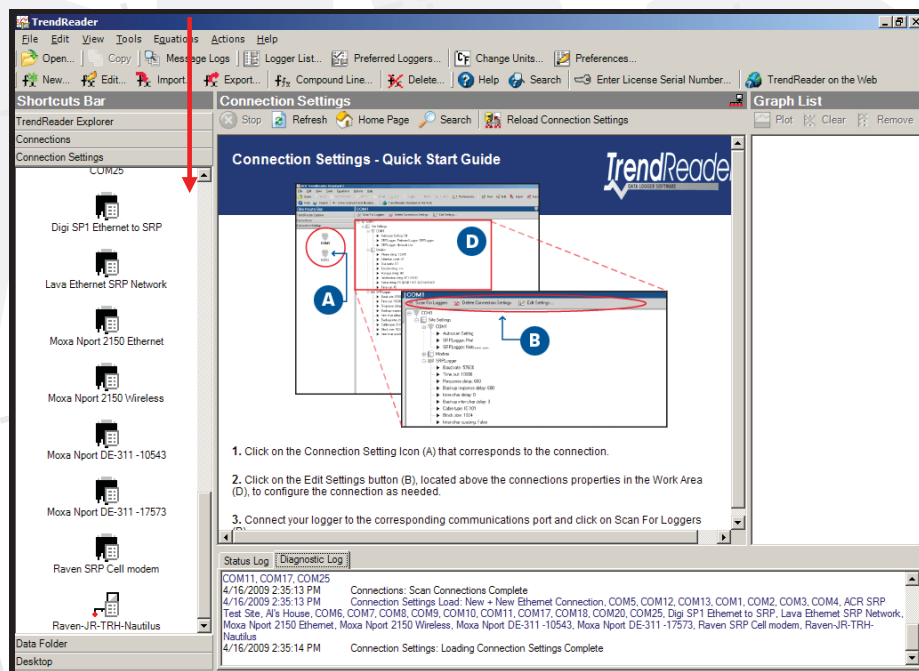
TrendReader

File Edit View Tools Equations Actions Help

Open... Copy Message Logs Logger List... Preferred Loggers... Change Units... Preferences...

New... Edit... Import... Export... Compound Line... Delete... Help Search Enter License Serial Number... TrendReader on the Web

Shortcuts Bar

TrendReader Explorer

Connections

Connection Settings

COM25

Digi SP1 Ethernet to SRP

Lava Ethernet SRP Network

Moxa Nport 2150 Ethernet

Moxa Nport 2150 Wireless

Moxa Nport DE-311 -10543

Moxa Nport DE-311 -17573

Raven SRP Cell modem

Raven-JR-TRH-Nautilus

Data Folder

Desktop

Connection Settings

Stop Refresh Home Page Search Reload Connection Settings

Connection Settings - Quick Start Guide

TrendReader
DATA LOGGER SOFTWARE

A

B

D

COM3

Scan For Loggers Delete Connection Settings Edit Settings...

1. Click on the Connection Setting Icon (A) that corresponds to the connection.

2. Click on the Edit Settings button (B), located above the connections properties in the Work Area (D), to configure the connection as needed.

3. Connect your logger to the corresponding communications port and click on Scan For Loggers

Graph List

Plot Clear Remove

Status Log Diagnostic Log

COM11, COM17, COM25
4/16/2009 2:35:13 PM Connections: Scan Connections Complete
4/16/2009 2:35:13 PM Connection Settings Load: New + New Ethernet Connection, COM5, COM12, COM13, COM1, COM2, COM3, COM4, ACR SRP Test Site, Al's House, COM6, COM7, COM8, COM9, COM10, COM11, COM17, COM18, COM20, COM25, Digi SP1 Ethernet to SRP, Lava Ethernet SRP Network, Moxa Nport 2150 Ethernet, Moxa Nport 2150 Wireless, Moxa Nport DE-311 -10543, Moxa Nport DE-311 -17573, Raven SRP Cell modem, Raven-JR-TRH-Nautilus
4/16/2009 2:35:14 PM Connection Settings: Loading Connection Settings Complete